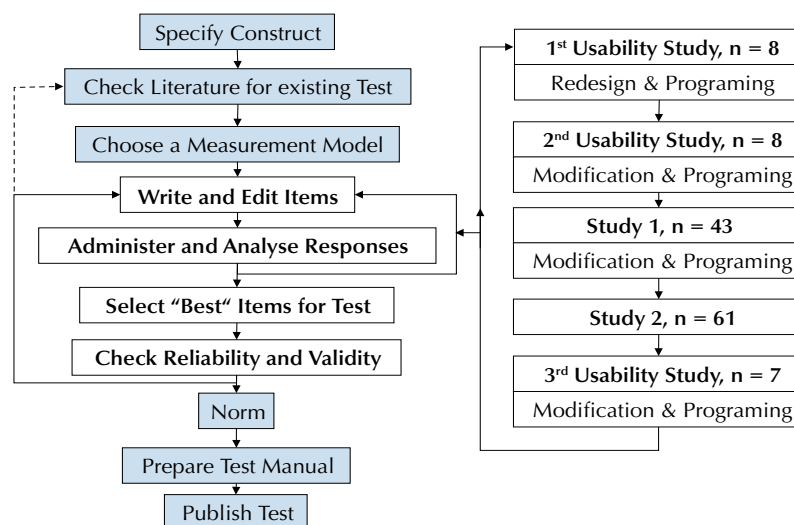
Specify Construct

Check Literature for existing Test

Choose a Measurement Model

Write and Edit Items

Administer and Analyse Responses

Select “Best“ Items for Test

Check Reliability and Validity

Norm

Prepare Test Manual

Publish Test

1$^{st}$ Usability Study, n = 8

Redesign & Programing

2$^{nd}$ Usability Study, n = 8

Modification & Programing

Study 1, n = 43

Modification & Programing

Study 2, n = 61

3$^{rd}$ Usability Study, n = 7

Modification & Programing